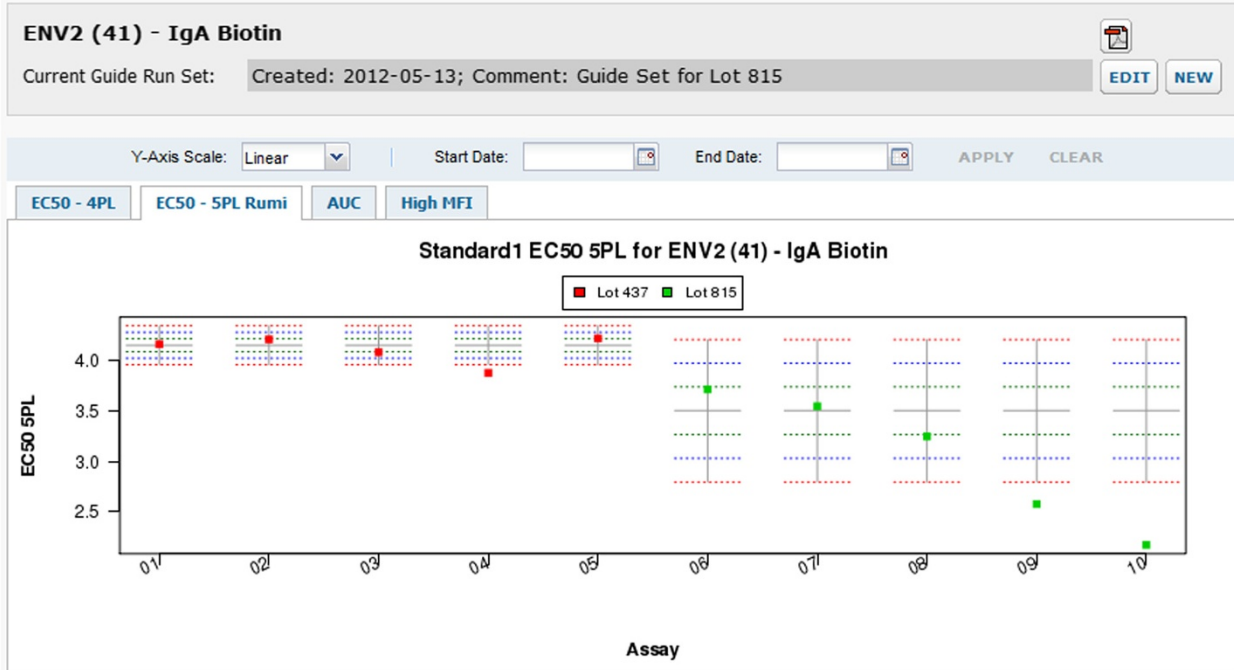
ENV2 (41) - IgA Biotin

Current Guide Run Set: Created: 2012-05-13; Comment: Guide Set for Lot 815

EDIT NEW

Y-Axis Scale: Linear

Start Date:

End Date:

APPLY CLEAR

EC50 - 4PL | EC50 - 5PL Rumi | AUC | High MFI

Standard1 EC50 5PL for ENV2 (41) - IgA Biotin

Lot 437 Lot 815

EC50 5PL

4.0
3.5
3.0
2.5

01 02 03 04 05 06 07 08 09 10

Assay